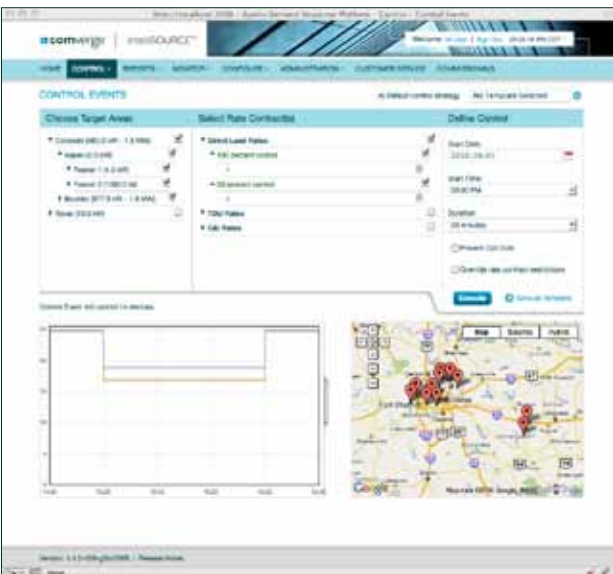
comverge | intelliSOURCE

HOME CONTROL REPORTS MONITOR SCHEDULE ADMINISTRATION CUSTOMER SERVICE COMMISSIONING

CONTROL EVENTS

Choose Target Areas

Select Rate Contracts

Define Control

Direct Load Rates

TOU Rates

CIC Rates

Start Date

Start Time

Duration

Execute

Map Satellite Hybrid

Google